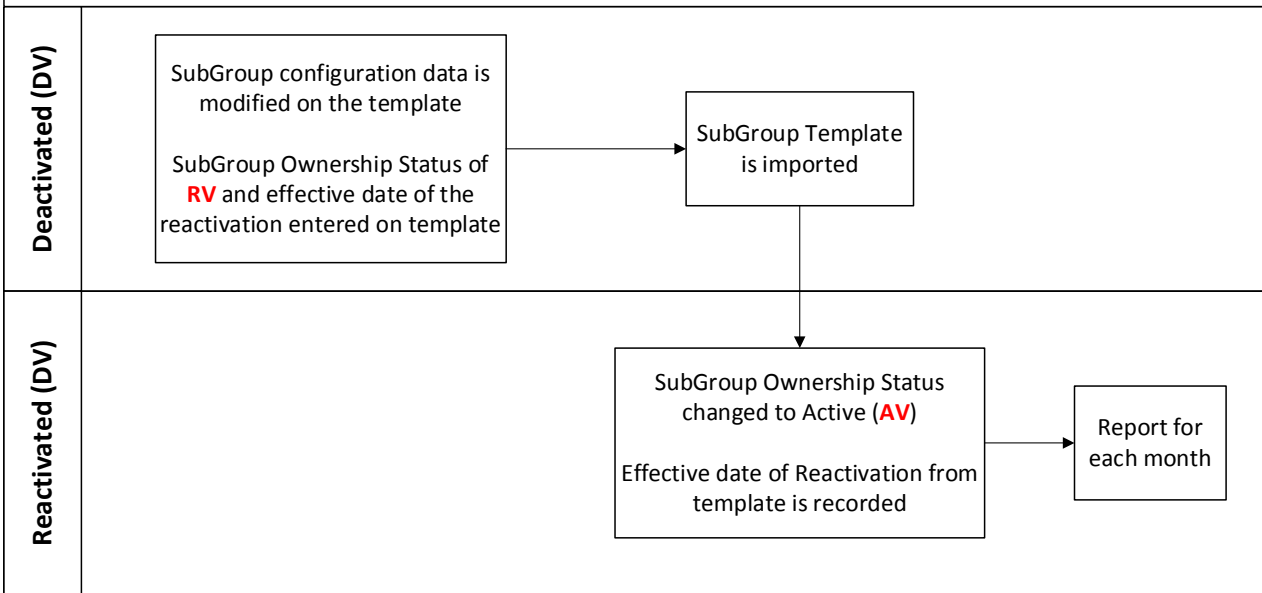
Deactivated (DV)

SubGroup configuration data is modified on the template

SubGroup Ownership Status of RV and effective date of the reactivation entered on template

SubGroup Template is imported

Reactivated (DV)

SubGroup Ownership Status changed to Active (AV)

Effective date of Reactivation from template is recorded

Report for each month